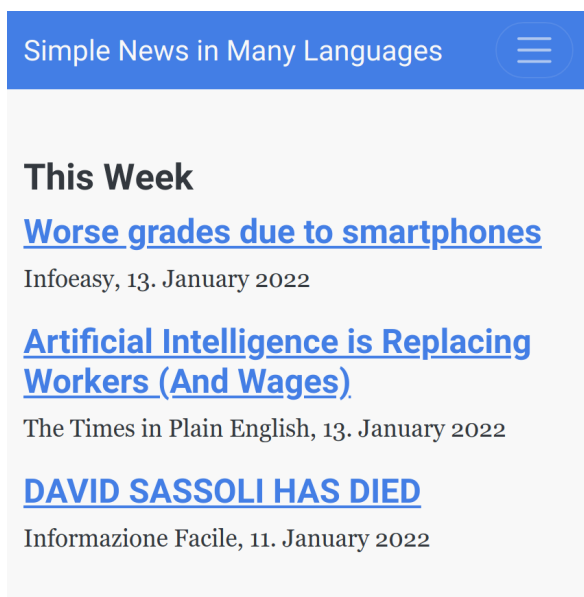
Simple News in Many Languages

This Week

Worse grades due to smartphones

Infoeasy, 13. January 2022

Artificial Intelligence is Replacing Workers (And Wages)

The Times in Plain English, 13. January 2022

DAVID SASSOLI HAS DIED

Informazione Facile, 11. January 2022